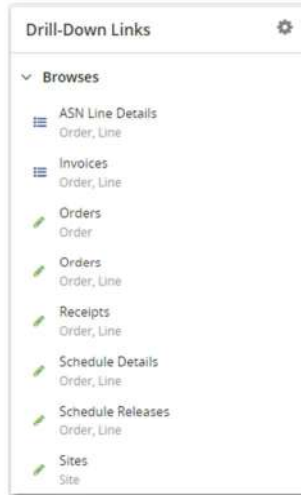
Drill-Down Links

Browses

ASN Line Details
Order, Line

Invoices
Order, Line

Orders
Order

Orders
Order, Line

Receipts
Order, Line

Schedule Details
Order, Line

Schedule Releases
Order, Line

Sites
Site